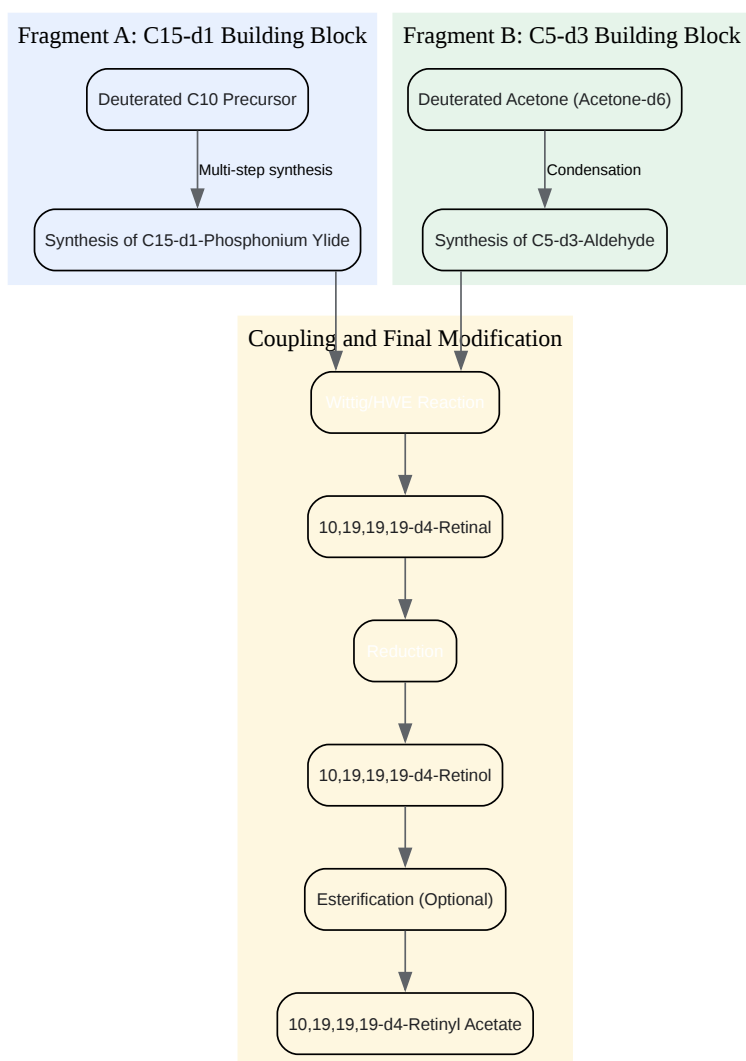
Fragment A: C15-d1 Building Block

Deuterated C10 Precursor

Multi-step synthesis

Synthesis of C15-d1-Phosphonium Ylide

Fragment B: C5-d3 Building Block

Deuterated Acetone (Acetone-d6)

Condensation

Synthesis of C5-d3-Aldehyde

Coupling and Final Modification

Wittig/HWE Reaction

10,19,19,19-d4-Retinal

Reduction

10,19,19,19-d4-Retinol

Esterification (Optional)

10,19,19,19-d4-Retinyl Acetate